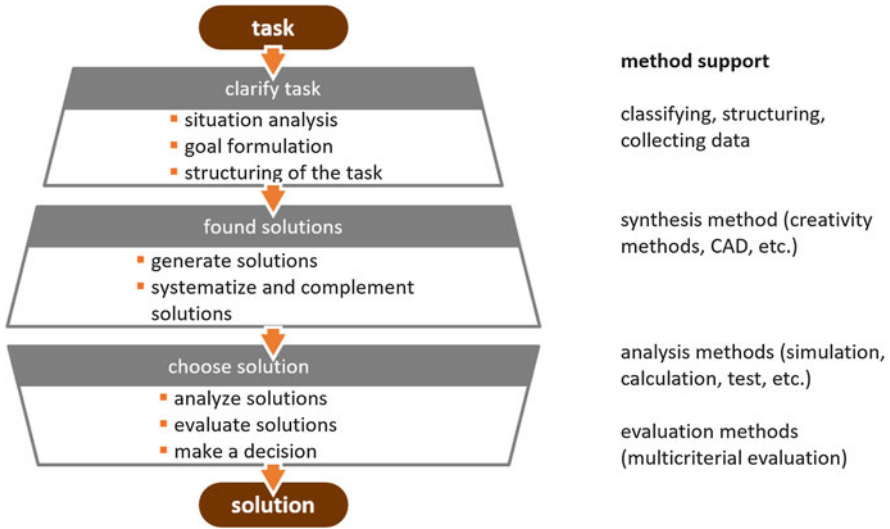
task

clarify task
- situation analysis
- goal formulation
- structuring of the task

found solutions
- generate solutions
- systematize and complement solutions

choose solution
- analyze solutions
- evaluate solutions
- make a decision

solution

method support

classifying, structuring, collecting data

synthesis method (creativity methods, CAD, etc.)

analysis methods (simulation, calculation, test, etc.)

evaluation methods (multicriterial evaluation)